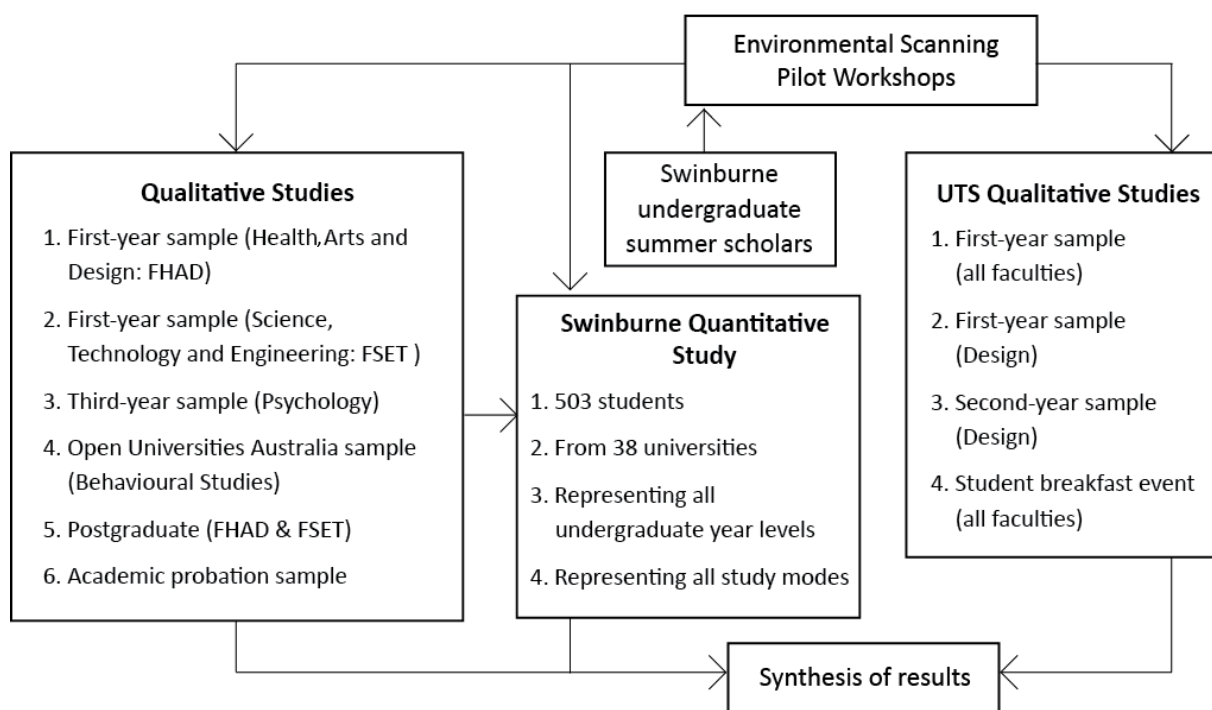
Environmental Scanning Pilot Workshops

Swinburne undergraduate summer scholars

Qualitative Studies
1. First-year sample (Health,Arts and Design: FHAD)
2. First-year sample (Science, Technology and Engineering: FSET )
3. Third-year sample (Psychology)
4. Open Universities Australia sample (Behavioural Studies)
5. Postgraduate (FHAD & FSET)
6. Academic probation sample

Swinburne Quantitative Study
1. 503 students
2. From 38 universities
3. Representing all undergraduate year levels
4. Representing all study modes

UTS Qualitative Studies
1. First-year sample (all faculties)
2. First-year sample (Design)
3. Second-year sample (Design)
4. Student breakfast event (all faculties)

Synthesis of results